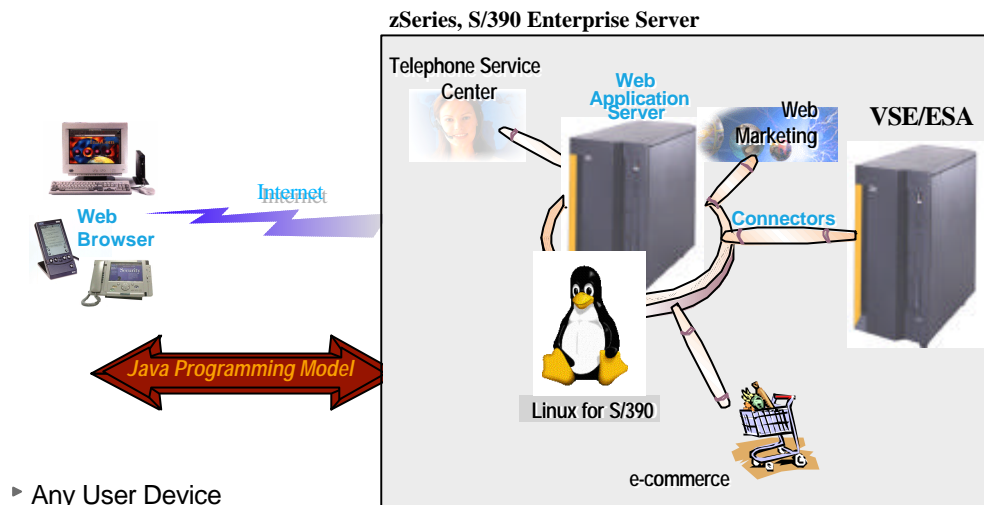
zSeries, S/390 Enterprise Server

Telephone Service Center

Web Application Server

Web Marketing

VSE/ESA

Internet

Web Browser

Connectors

Java Programming Model

Linux for S/390

e-commerce

▸ Any User Device